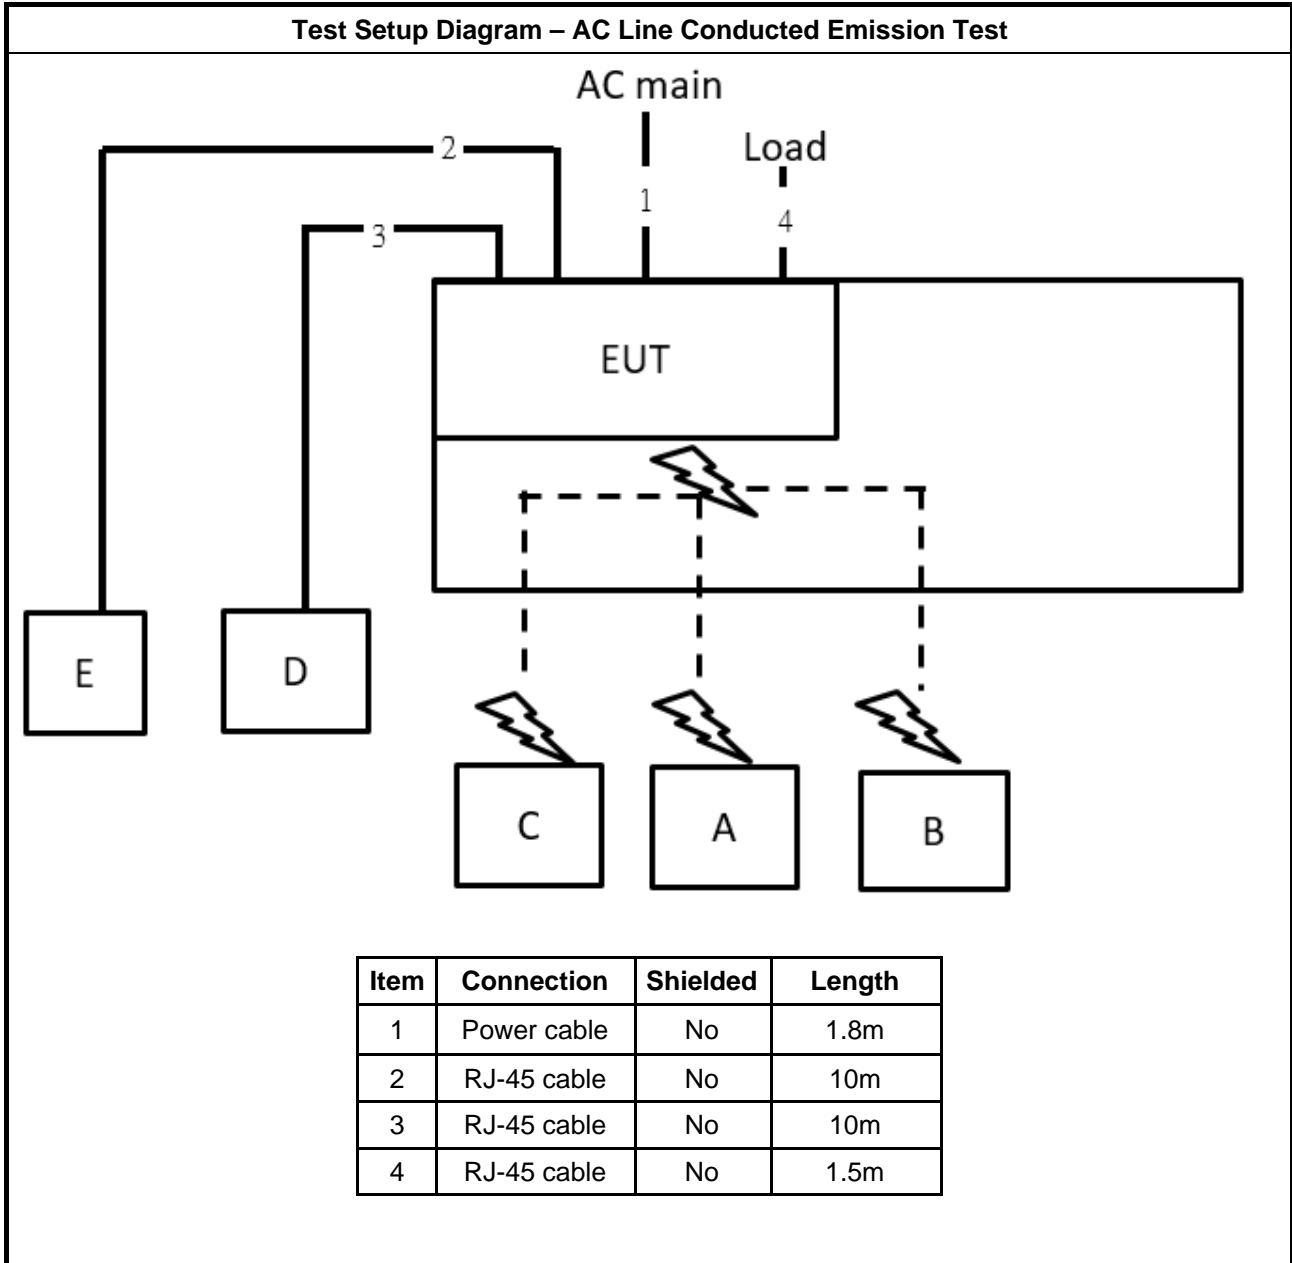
Test Setup Diagram – AC Line Conducted Emission Test

AC main

Load

2

1

4

3

EUT

E

D

C

A

B

| Item | Connection | Shielded | Length |
|---|---|---|---|
| 1 | Power cable | No | 1.8m |
| 2 | RJ-45 cable | No | 10m |
| 3 | RJ-45 cable | No | 10m |
| 4 | RJ-45 cable | No | 1.5m |